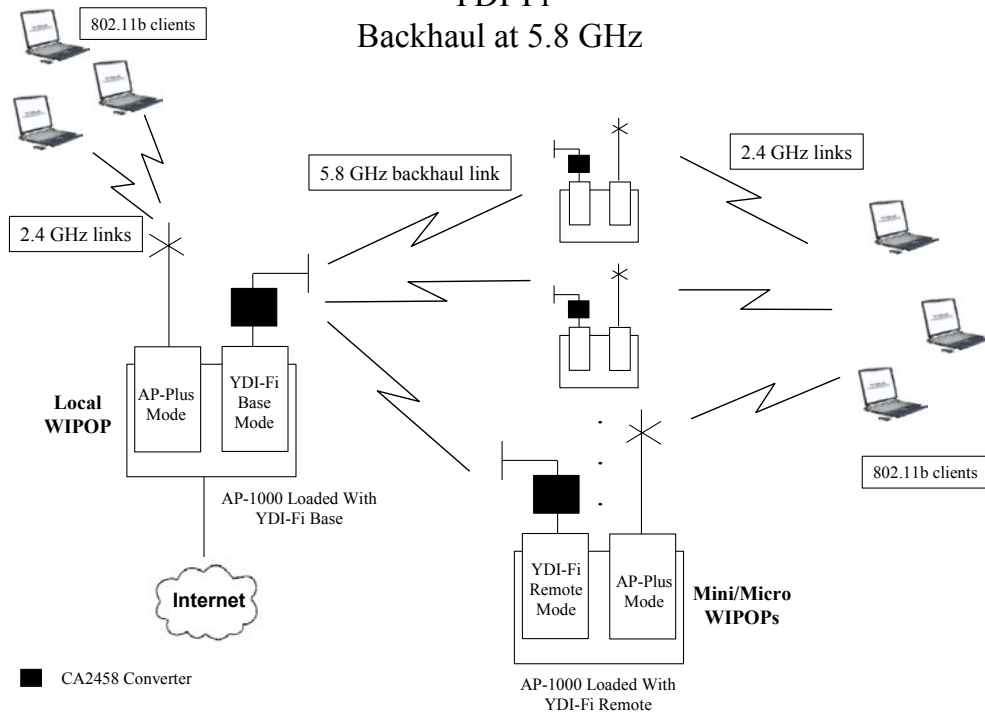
YDI-Fi
Backhaul at 5.8 GHz

802.11b clients

5.8 GHz backhaul link

2.4 GHz links

2.4 GHz links

AP-Plus Mode

YDI-Fi Base Mode

Local WIPOP

AP-1000 Loaded With YDI-Fi Base

Internet

802.11b clients

YDI-Fi Remote Mode

AP-Plus Mode

Mini/Micro WIPOPs

AP-1000 Loaded With YDI-Fi Remote

CA2458 Converter